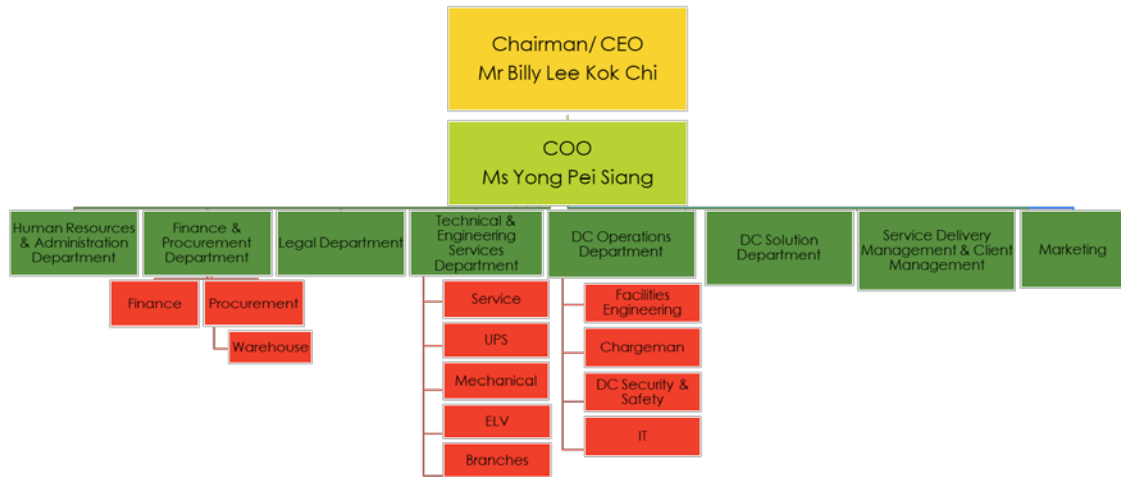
Chairman/ CEO
Mr Billy Lee Kok Chi

COO
Ms Yong Pei Siang

Human Resources & Administration Department

Finance & Procurement Department

Finance

Procurement

Warehouse

Legal Department

Technical & Engineering Services Department

Service

UPS

Mechanical

ELV

Branches

DC Operations Department

Facilities Engineering

Chargeman

DC Security & Safety

IT

DC Solution Department

Service Delivery Management & Client Management

Marketing